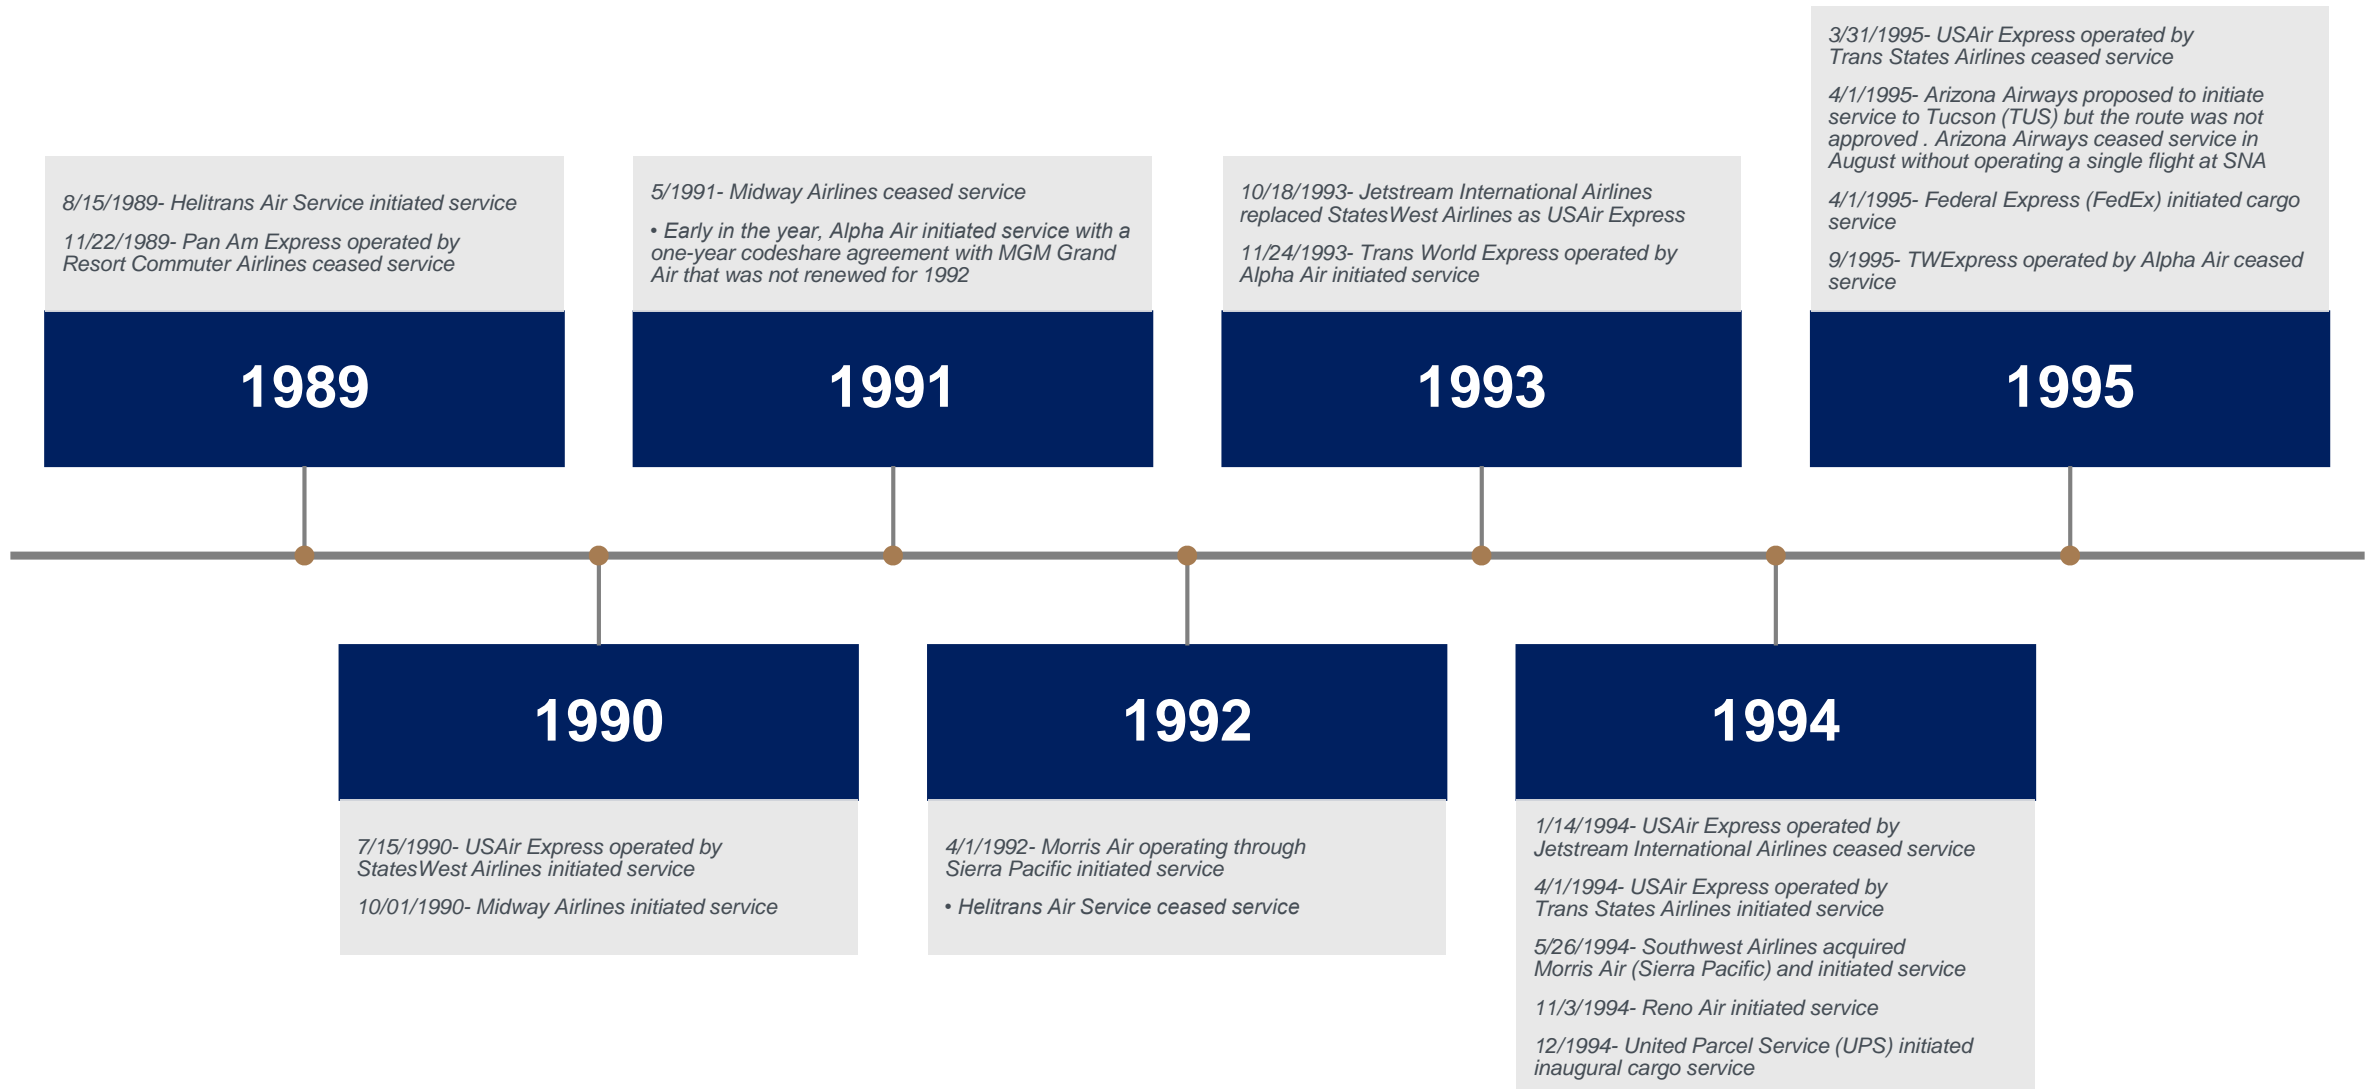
8/15/1989- Helitrans Air Service initiated service

11/22/1989- Pan Am Express operated by Resort Commuter Airlines ceased service

1989

5/1991- Midway Airlines ceased service

• Early in the year, Alpha Air initiated service with a one-year codeshare agreement with MGM Grand Air that was not renewed for 1992

1991

10/18/1993- Jetstream International Airlines replaced StatesWest Airlines as USAir Express

11/24/1993- Trans World Express operated by Alpha Air initiated service

1993

3/31/1995- USAir Express operated by Trans States Airlines ceased service

4/1/1995- Arizona Airways proposed to initiate service to Tucson (TUS) but the route was not approved . Arizona Airways ceased service in August without operating a single flight at SNA

4/1/1995- Federal Express (FedEx) initiated cargo service

9/1995- TWExpress operated by Alpha Air ceased service

1995

1990

7/15/1990- USAir Express operated by StatesWest Airlines initiated service

10/01/1990- Midway Airlines initiated service

1992

4/1/1992- Morris Air operating through Sierra Pacific initiated service

• Helitrans Air Service ceased service

1994

1/14/1994- USAir Express operated by Jetstream International Airlines ceased service

4/1/1994- USAir Express operated by Trans States Airlines initiated service

5/26/1994- Southwest Airlines acquired Morris Air (Sierra Pacific) and initiated service

11/3/1994- Reno Air initiated service

12/1994- United Parcel Service (UPS) initiated inaugural cargo service